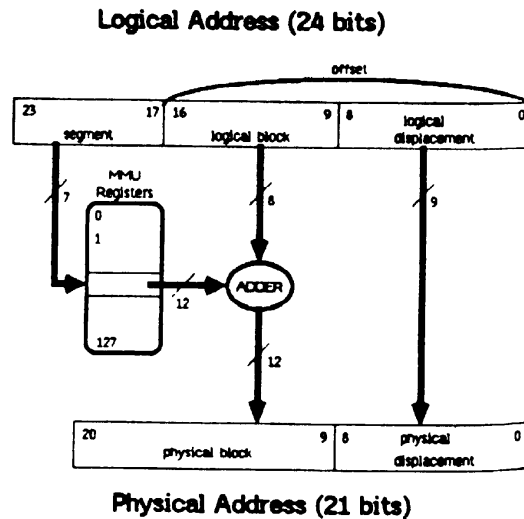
Logical Address (24 bits)

offset

23 17 segment

16 9 logical block

8 0 logical displacement

7

MMU Registers

0

1

127

8

9

12

ADDER

12

20 9 physical block

8 0 physical displacement

Physical Address (21 bits)